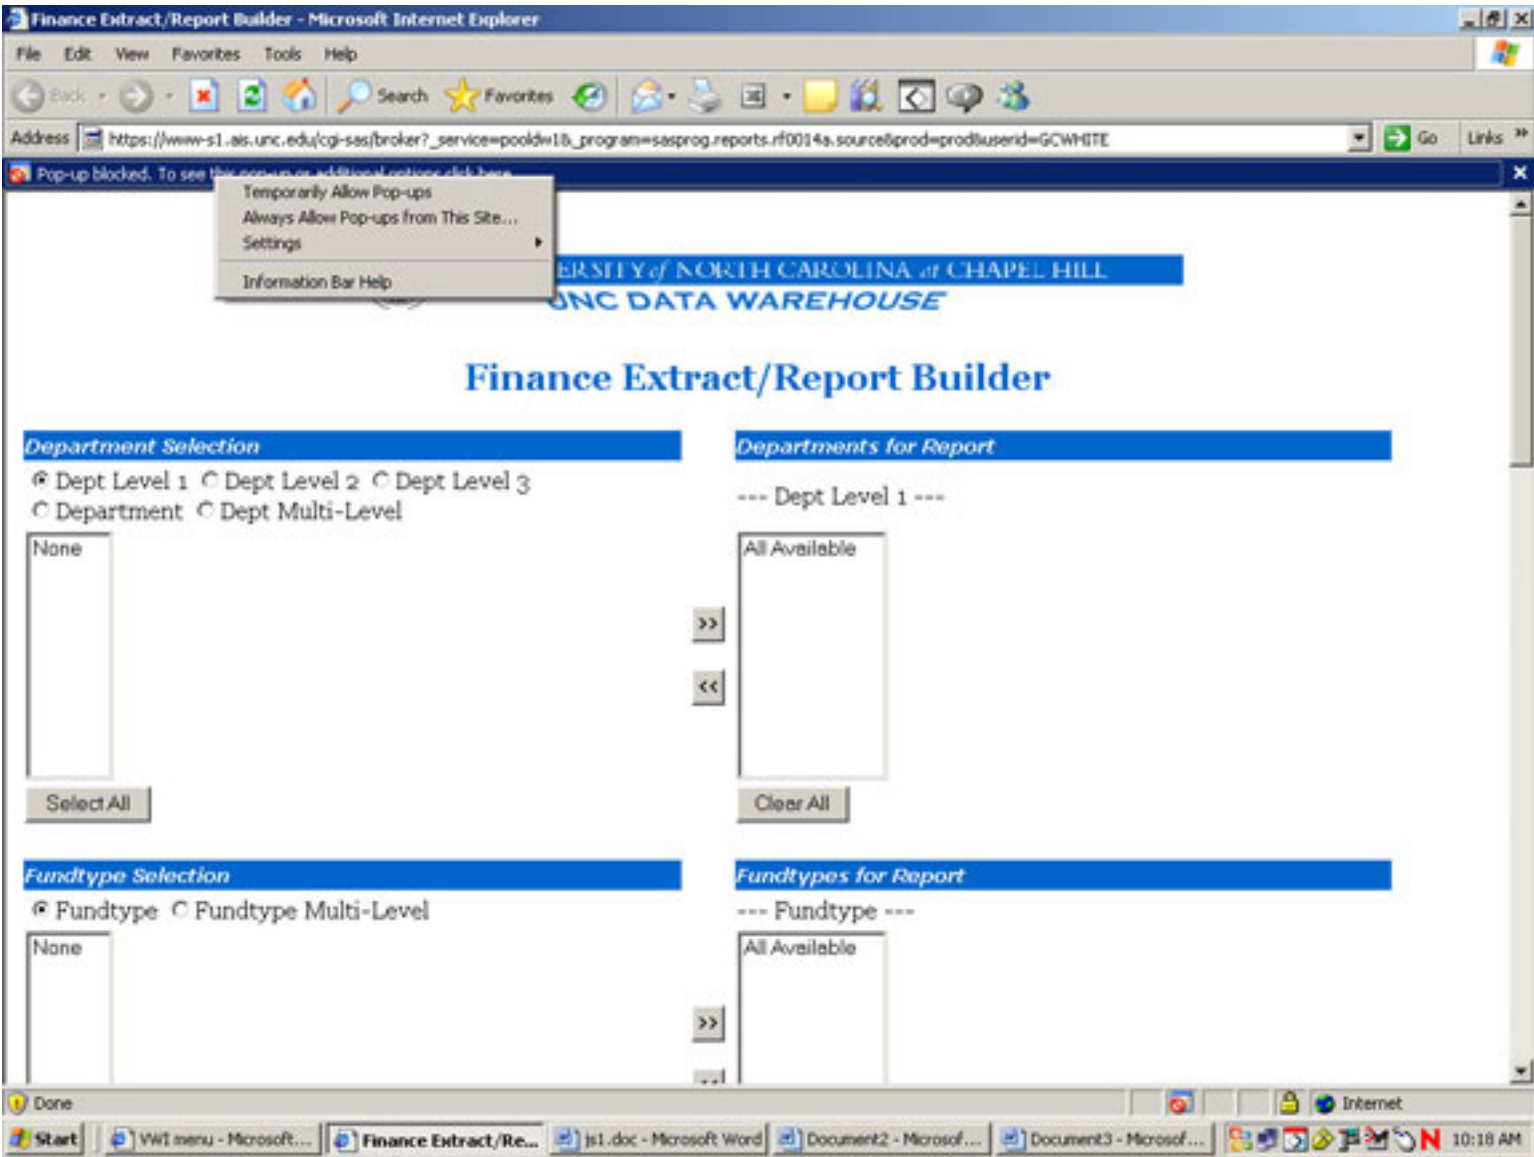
Finance Extract/Report Builder - Microsoft Internet Explorer

File Edit View Favorites Tools Help

Back Search Favorites

Address https://www-s1.ais.unc.edu/cgi-sas/broker?_service=pooldw1&_program=sasprog.reports.rf0014a.source&prod=prod&userid=GCWHITE Go Links

Pop-up blocked. To see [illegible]

Temporarily Allow Pop-ups
Always Allow Pop-ups from This Site...
Settings
Information Bar Help

ERSITY of NORTH CAROLINA at CHAPEL HILL
UNC DATA WAREHOUSE

Finance Extract/Report Builder

Department Selection

Dept Level 1 Dept Level 2 Dept Level 3
Department Dept Multi-Level

None

Select All

Departments for Report

--- Dept Level 1 ---

All Available

>>
<<

Clear All

Fundtype Selection

Fundtype Fundtype Multi-Level

None

Fundtypes for Report

--- Fundtype ---

All Available

>>

Done Internet

Start VWI menu - Microsoft... Finance Extract/Re... js1.doc - Microsoft Word Document2 - Microsof... Document3 - Microsof... 10:18 AM